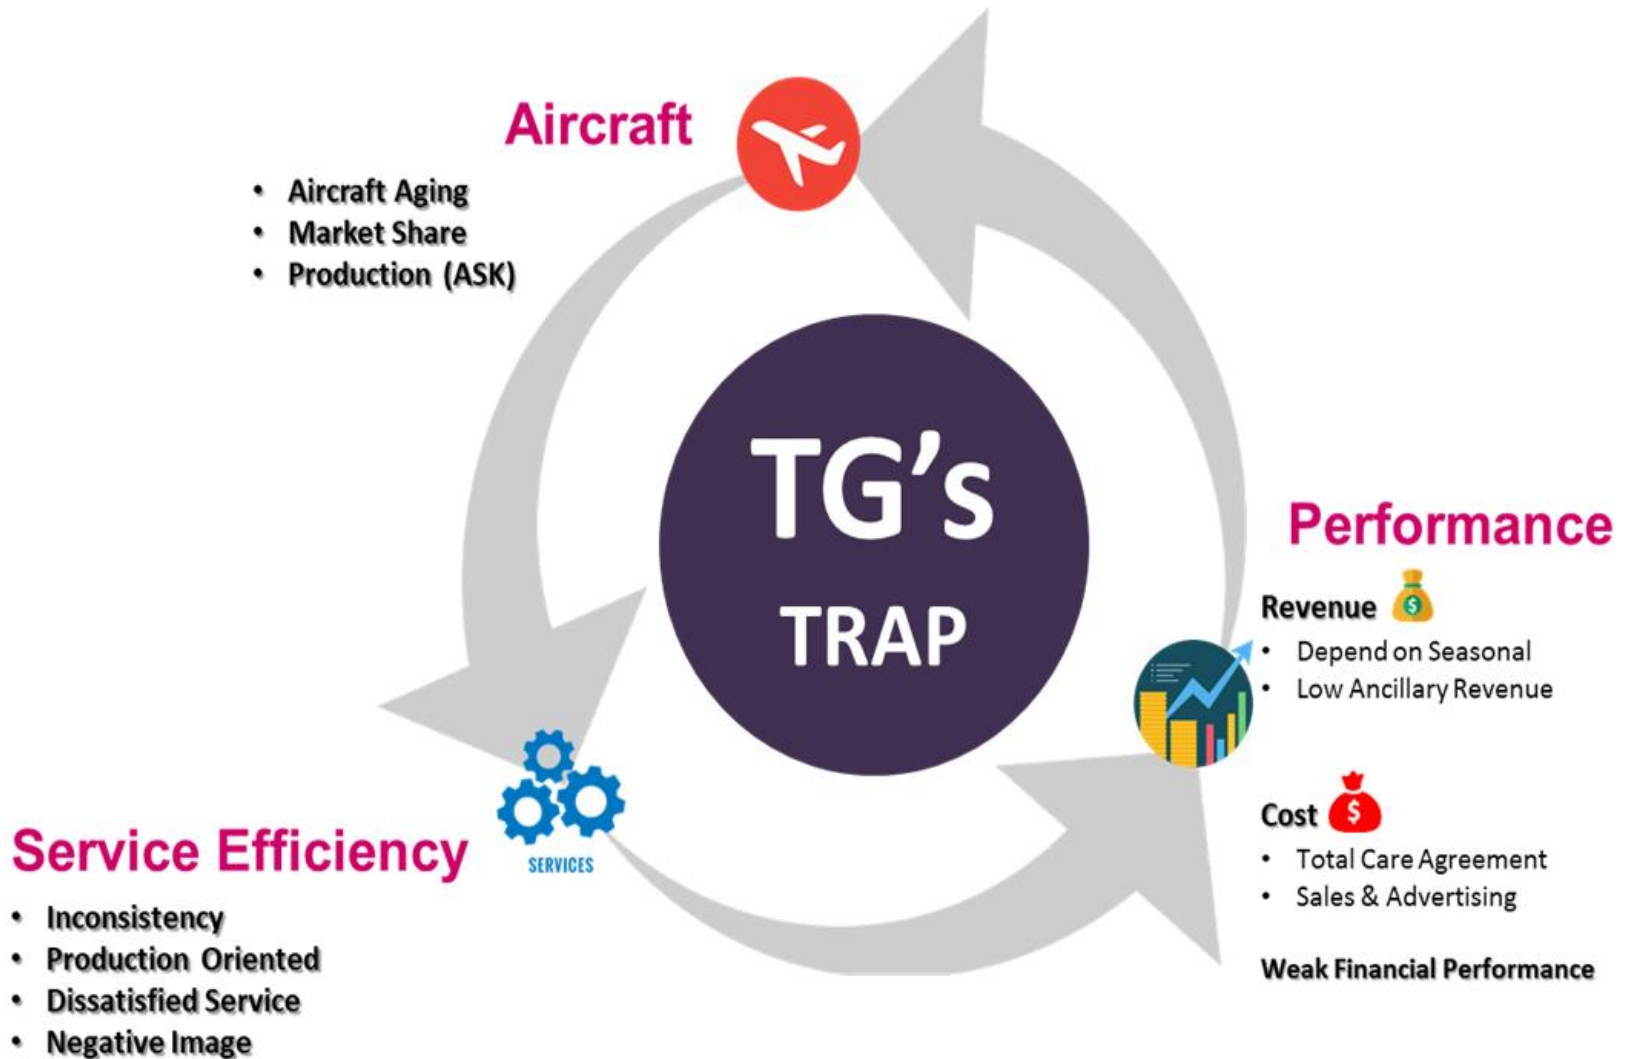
Aircraft

- Aircraft Aging
- Market Share
- Production (ASK)

TG's
TRAP

Performance

Revenue $

- Depend on Seasonal
- Low Ancillary Revenue

Cost $

- Total Care Agreement
- Sales & Advertising

Weak Financial Performance

SERVICES

Service Efficiency

- Inconsistency
- Production Oriented
- Dissatisfied Service
- Negative Image